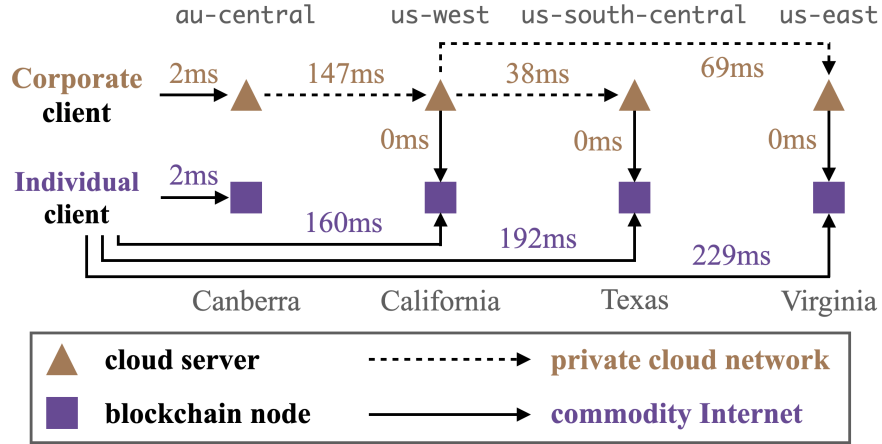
au-central us-west us-south-central us-east

Corporate client

2ms 147ms 38ms 69ms

0ms 0ms 0ms

Individual client

2ms

160ms

192ms

229ms

Canberra California Texas Virginia

cloud server
private cloud network
blockchain node
commodity Internet